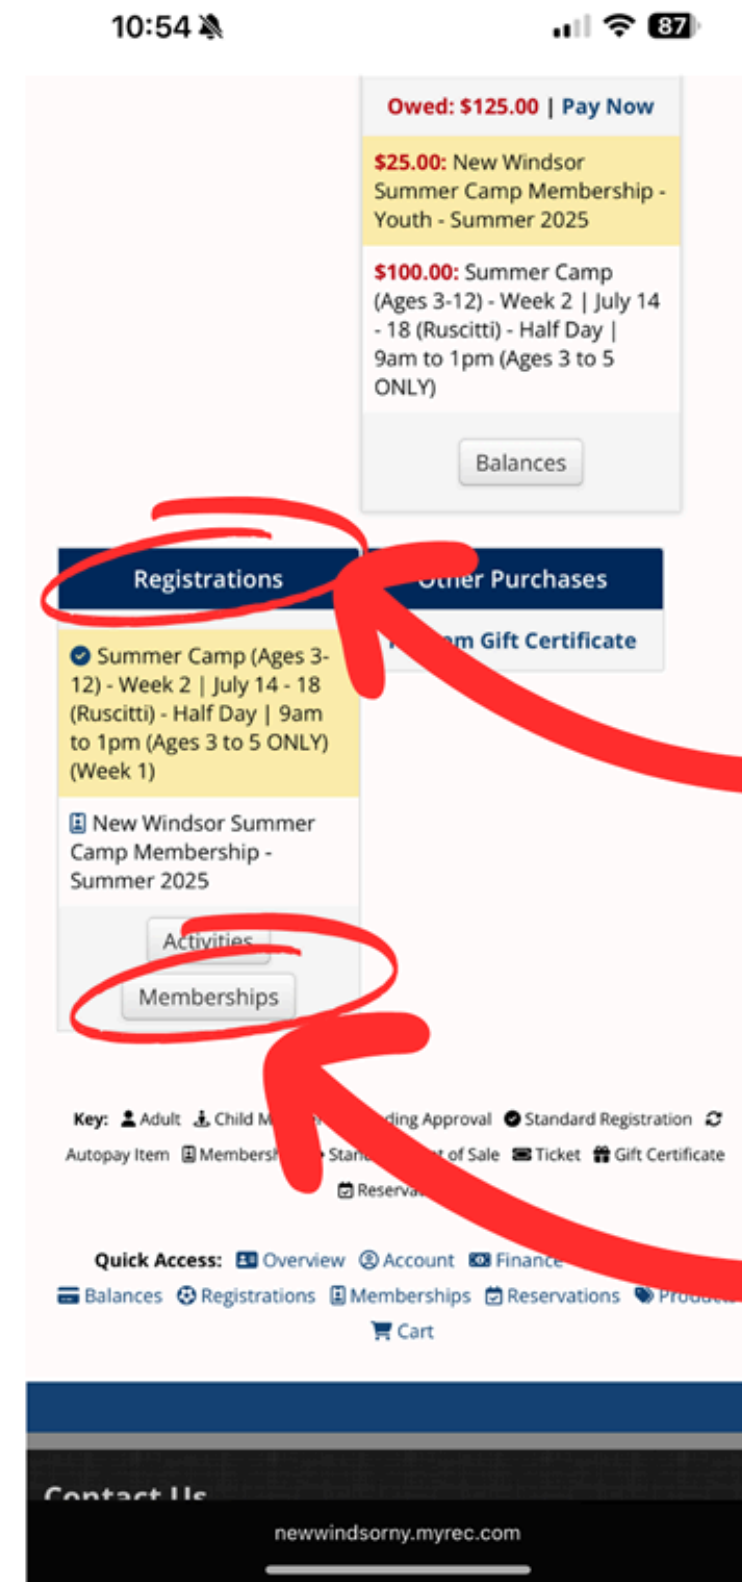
10:54

87

Owed: $125.00 | Pay Now

$25.00: New Windsor Summer Camp Membership - Youth - Summer 2025

$100.00: Summer Camp (Ages 3-12) - Week 2 | July 14 - 18 (Ruscitti) - Half Day | 9am to 1pm (Ages 3 to 5 ONLY)

Balances

Registrations

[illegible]ther Purchases

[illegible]m Gift Certificate

Summer Camp (Ages 3-12) - Week 2 | July 14 - 18 (Ruscitti) - Half Day | 9am to 1pm (Ages 3 to 5 ONLY) (Week 1)

New Windsor Summer Camp Membership - Summer 2025

Activities

Memberships

Key: Adult Child M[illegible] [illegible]ding Approval Standard Registration Autopay Item Membersh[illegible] Stan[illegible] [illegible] of Sale Ticket Gift Certificate Reserva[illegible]

Quick Access: Overview Account Finance Balances Registrations Memberships Reservations Produ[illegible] Cart

Contact Us

newwindsorny.myrec.com